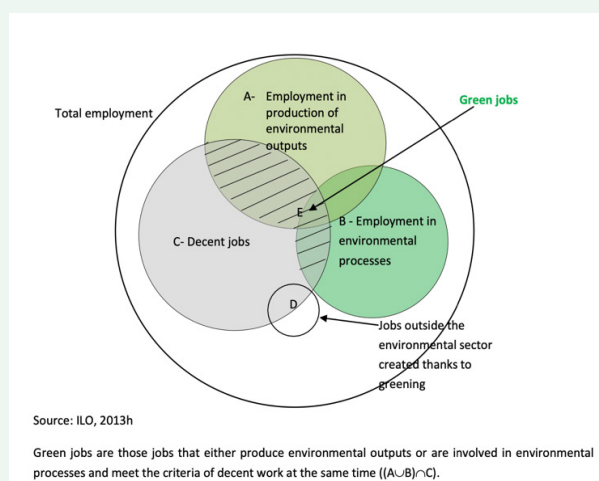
Total employment

A- Employment in production of environmental outputs

Green jobs

E

B - Employment in environmental processes

C- Decent jobs

D

Jobs outside the environmental sector created thanks to greening

Source: ILO, 2013h

Green jobs are those jobs that either produce environmental outputs or are involved in environmental processes and meet the criteria of decent work at the same time ($(A \cup B) \cap C$).